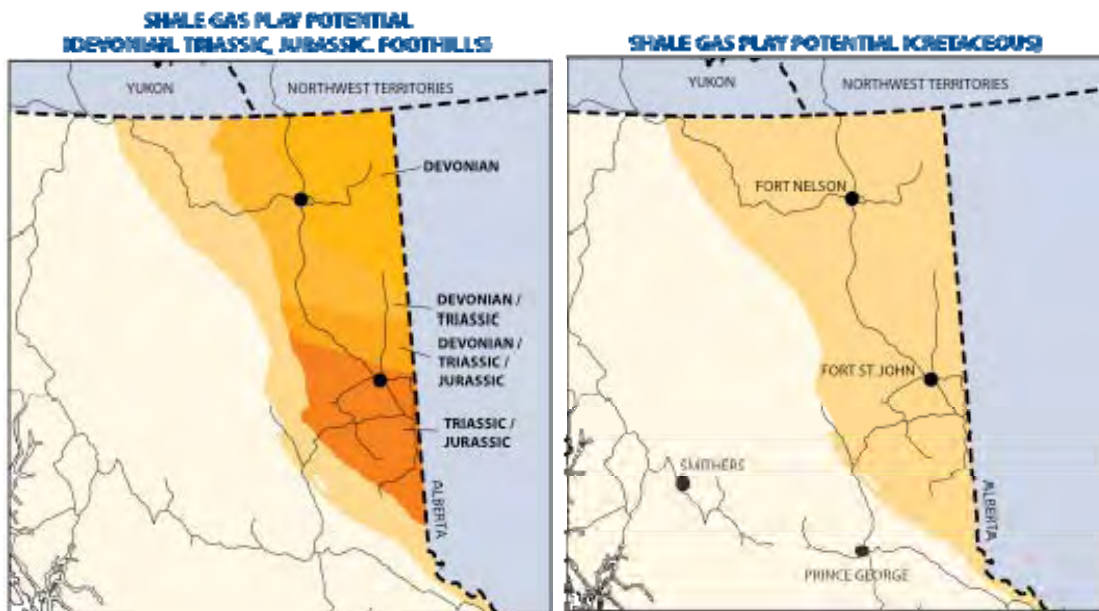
SHALE GAS PLAY POTENTIAL (DEVONIAN, TRIASSIC, JURASSIC, FOOTHILLS)

YUKON

NORTHWEST TERRITORIES

DEVONIAN

DEVONIAN / TRIASSIC

DEVONIAN / TRIASSIC / JURASSIC

TRIASSIC / JURASSIC

ALBERTA

SHALE GAS PLAY POTENTIAL (CRETACEOUS)

YUKON

NORTHWEST TERRITORIES

FORT NELSON

FORT ST. JOHN

SMITHERS

ALBERTA

PRINCE GEORGE